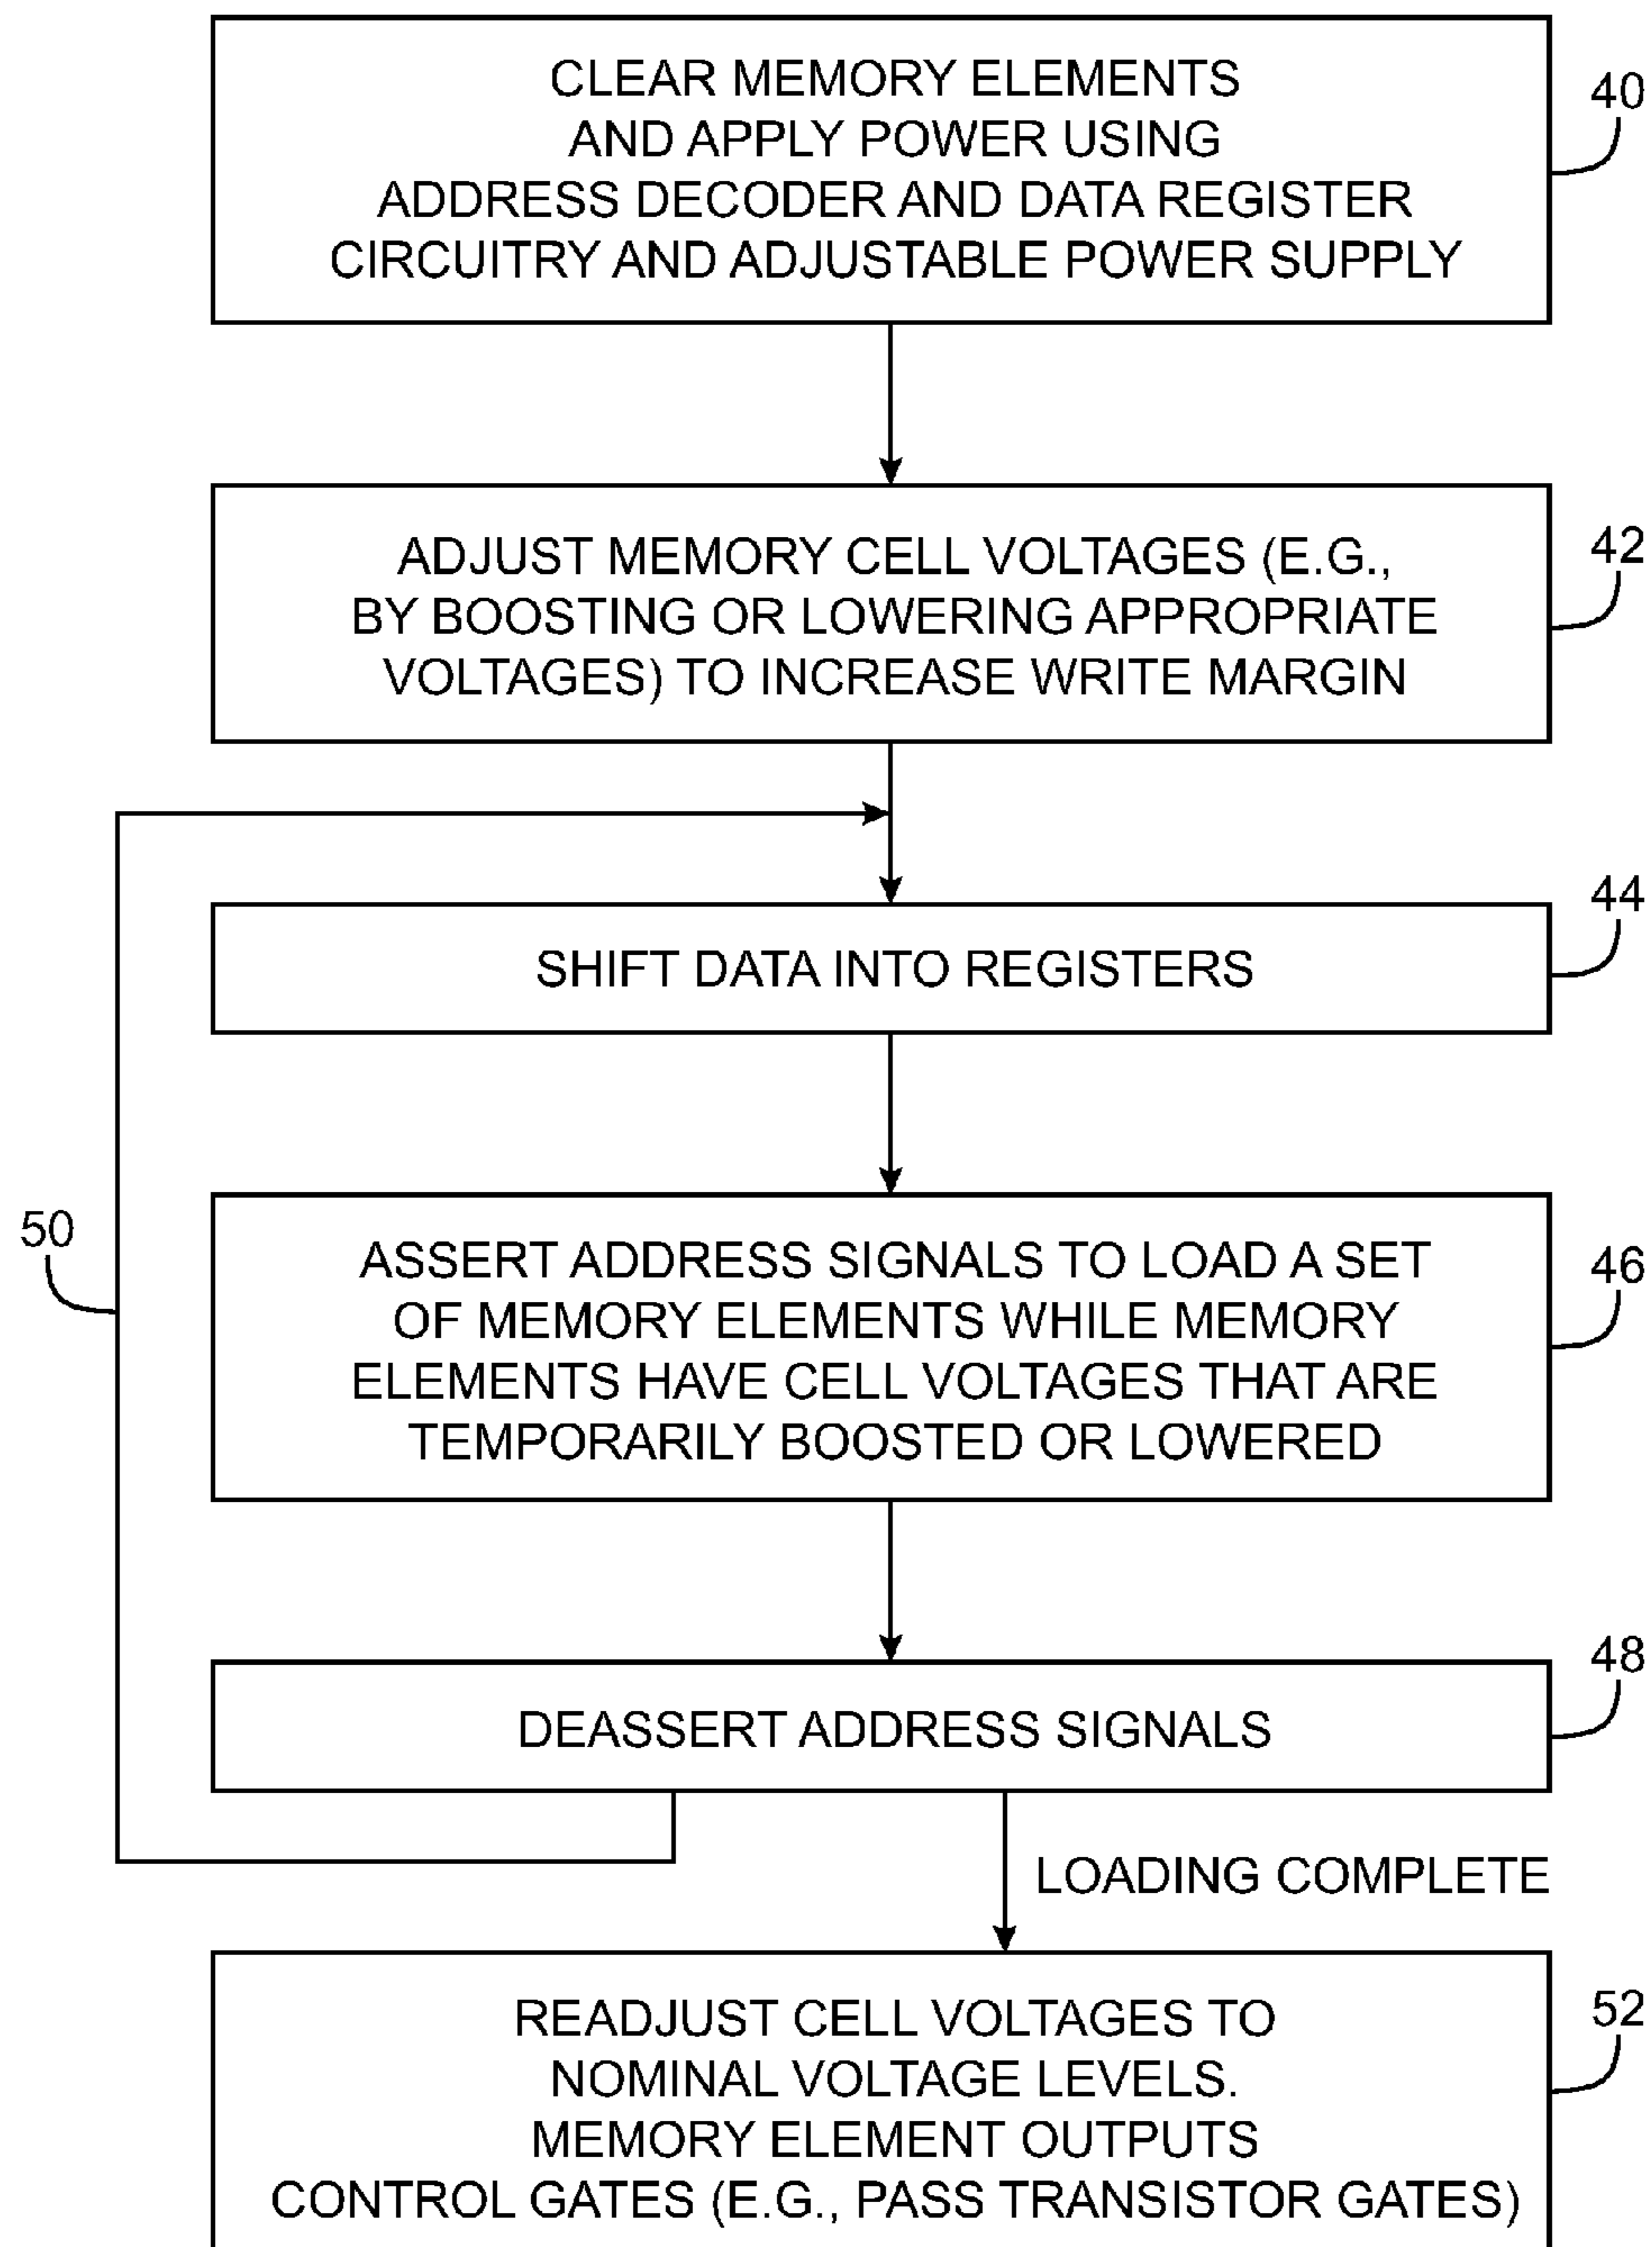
CLEAR MEMORY ELEMENTS AND APPLY POWER USING ADDRESS DECODER AND DATA REGISTER CIRCUITRY AND ADJUSTABLE POWER SUPPLY

40

ADJUST MEMORY CELL VOLTAGES (E.G., BY BOOSTING OR LOWERING APPROPRIATE VOLTAGES) TO INCREASE WRITE MARGIN

42

SHIFT DATA INTO REGISTERS

44

50

ASSERT ADDRESS SIGNALS TO LOAD A SET OF MEMORY ELEMENTS WHILE MEMORY ELEMENTS HAVE CELL VOLTAGES THAT ARE TEMPORARILY BOOSTED OR LOWERED

46

DEASSERT ADDRESS SIGNALS

48

LOADING COMPLETE

READJUST CELL VOLTAGES TO NOMINAL VOLTAGE LEVELS. MEMORY ELEMENT OUTPUTS CONTROL GATES (E.G., PASS TRANSISTOR GATES)

52